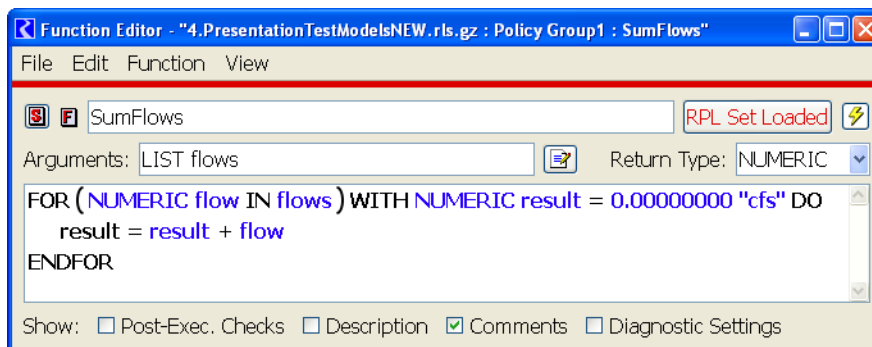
Function Editor - "4.PresentationTestModelsNEW.rls.gz : Policy Group1 : SumFlows"

File Edit Function View

S F SumFlows RPL Set Loaded

Arguments: LIST flows Return Type: NUMERIC

FOR ( NUMERIC flow IN flows ) WITH NUMERIC result = 0.00000000 "cfs" DO
result = result + flow
ENDFOR

Show: ☐ Post-Exec. Checks ☐ Description ☑ Comments ☐ Diagnostic Settings